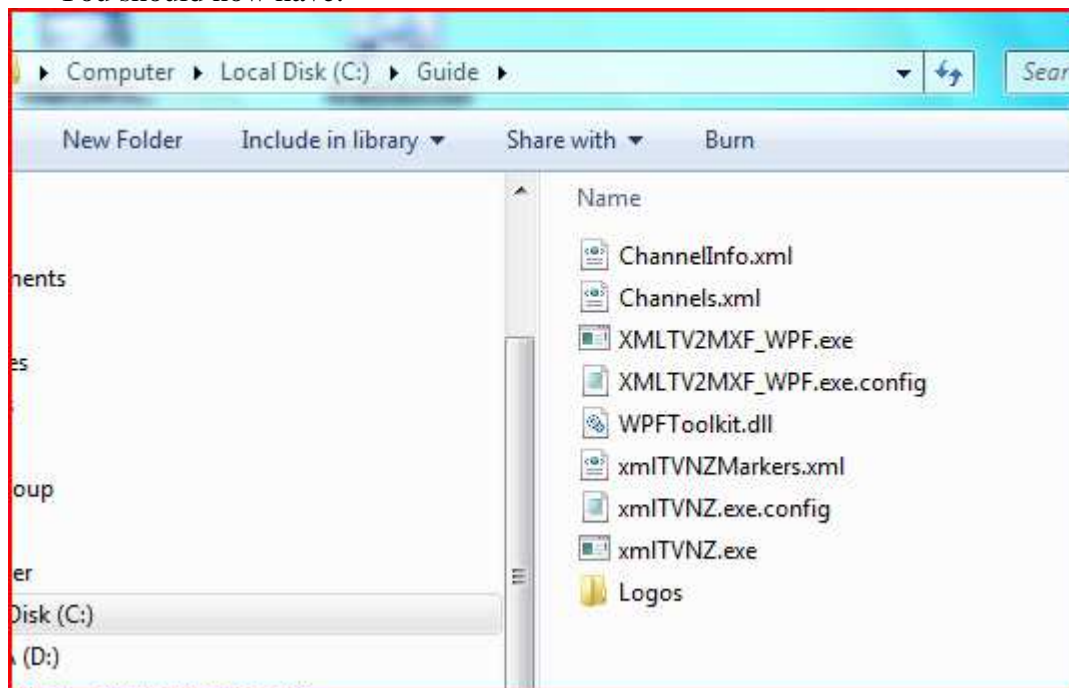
You should now have:

▸ Computer ▸ Local Disk (C:) ▸ Guide ▸

Sear

New Folder
Include in library ▾
Share with ▾
Burn

Name

ChannelInfo.xml
Channels.xml
XMLTV2MXF_WPF.exe
XMLTV2MXF_WPF.exe.config
WPFToolkit.dll
xmlTVNZMarkers.xml
xmlTVNZ.exe.config
xmlTVNZ.exe
Logos

nents
es
oup
er
Disk (C:)
(D:)